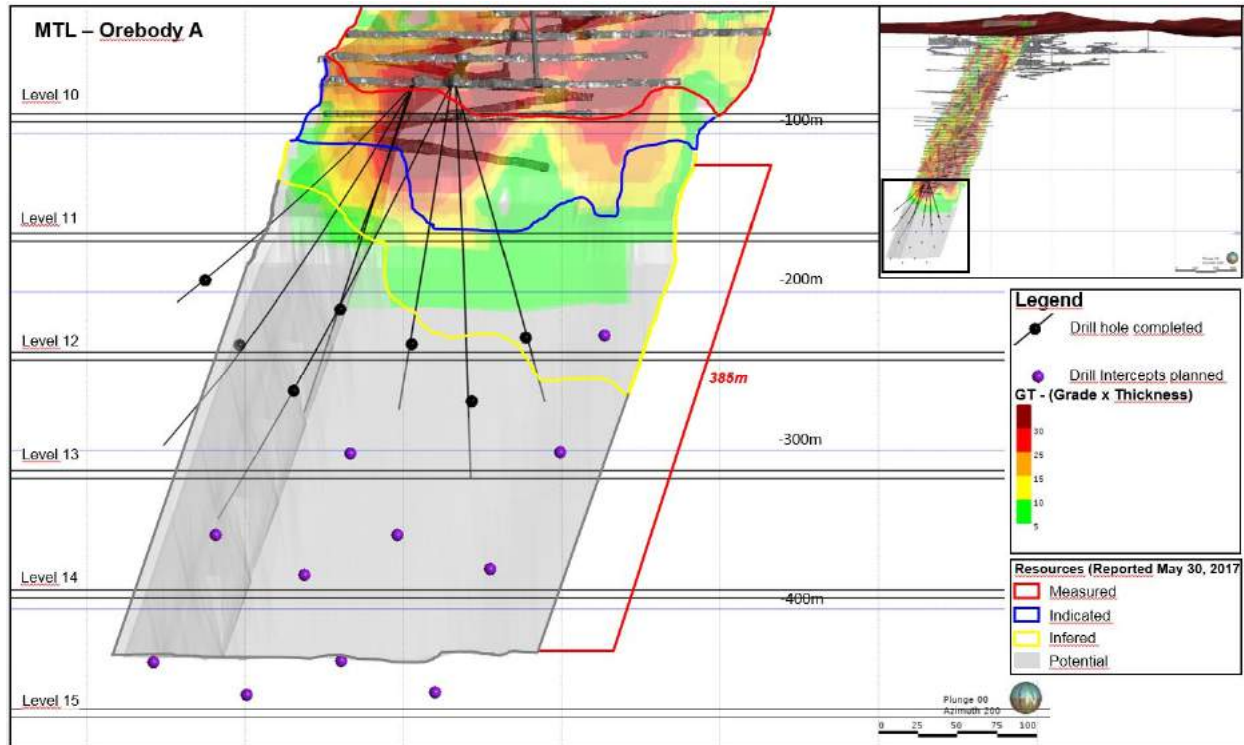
MTL – Orebody A

Level 10

-100m

Level 11

-200m

Level 12

385m

Level 13

-300m

Level 14

-400m

Level 15

Legend

Drill hole completed

Drill Intercepts planned

GT - (Grade x Thickness)

30

25

15

10

5

Resources (Reported May 30, 2017)

Measured

Indicated

Infered

Potential

Plunge 00
Azimuth 200

0 25 50 75 100